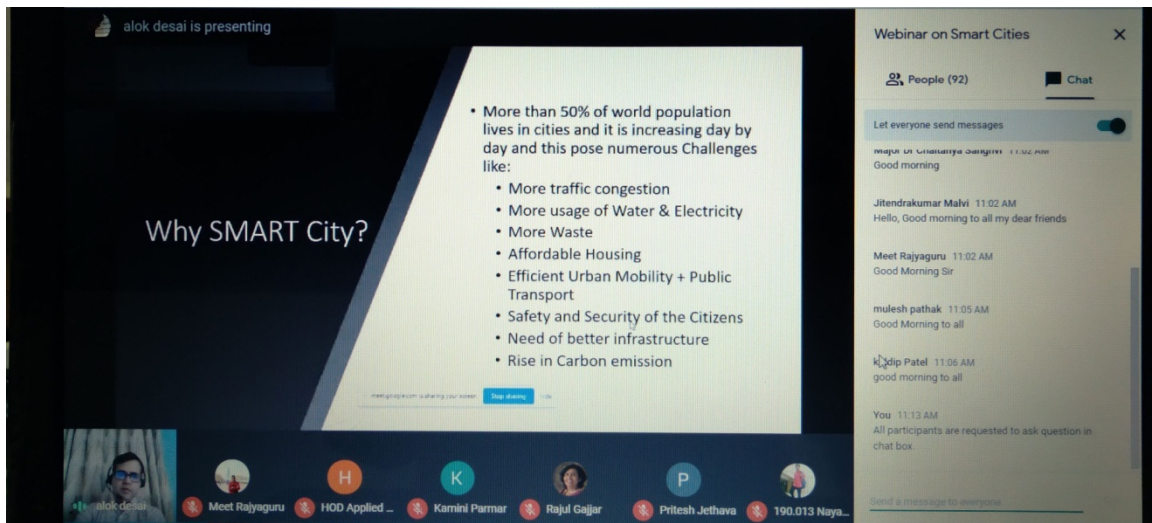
alok desai is presenting

Why SMART City?

• More than 50% of world population lives in cities and it is increasing day by day and this pose numerous Challenges like:
• More traffic congestion
• More usage of Water & Electricity
• More Waste
• Affordable Housing
• Efficient Urban Mobility + Public Transport
• Safety and Security of the Citizens
• Need of better infrastructure
• Rise in Carbon emission

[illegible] Stop sharing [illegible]

Webinar on Smart Cities

People (92)

Chat

Let everyone send messages

Major Dr Chaitanya Sanghvi 11:02 AM
Good morning

Jitendrakumar Malvi 11:02 AM
Hello, Good morning to all my dear friends

Meet Rajyaguru 11:02 AM
Good Morning Sir

mulesh pathak 11:05 AM
Good Morning to all

k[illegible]dip Patel 11:06 AM
good morning to all

You 11:13 AM
All participants are requested to ask question in chat box.

Send a message to everyone

alok desai

Meet Rajyaguru

H

HOD Applied ...

K

Kamini Parmar

Rajul Gajjar

P

Pritesh Jethava

190.013 Naya...